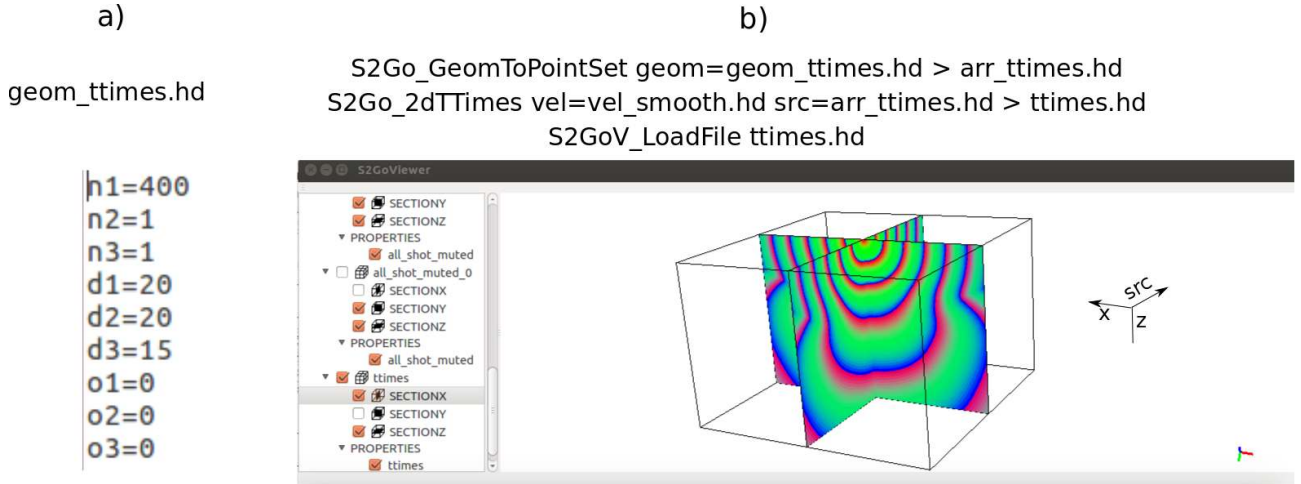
a)

geom_ttimes.hd

n1=400
n2=1
n3=1
d1=20
d2=20
d3=15
o1=0
o2=0
o3=0

b)

S2Go_GeomToPointSet geom=geom_ttimes.hd > arr_ttimes.hd
S2Go_2dTTimes vel=vel_smooth.hd src=arr_ttimes.hd > ttimes.hd
S2GoV_LoadFile ttimes.hd

S2GoViewer

SECTIONY
SECTIONZ
PROPERTIES
all_shot_muted
all_shot_muted_0
SECTIONX
SECTIONY
SECTIONZ
PROPERTIES
all_shot_muted
ttimes
SECTIONX
SECTIONY
SECTIONZ
PROPERTIES
ttimes

src
x
z